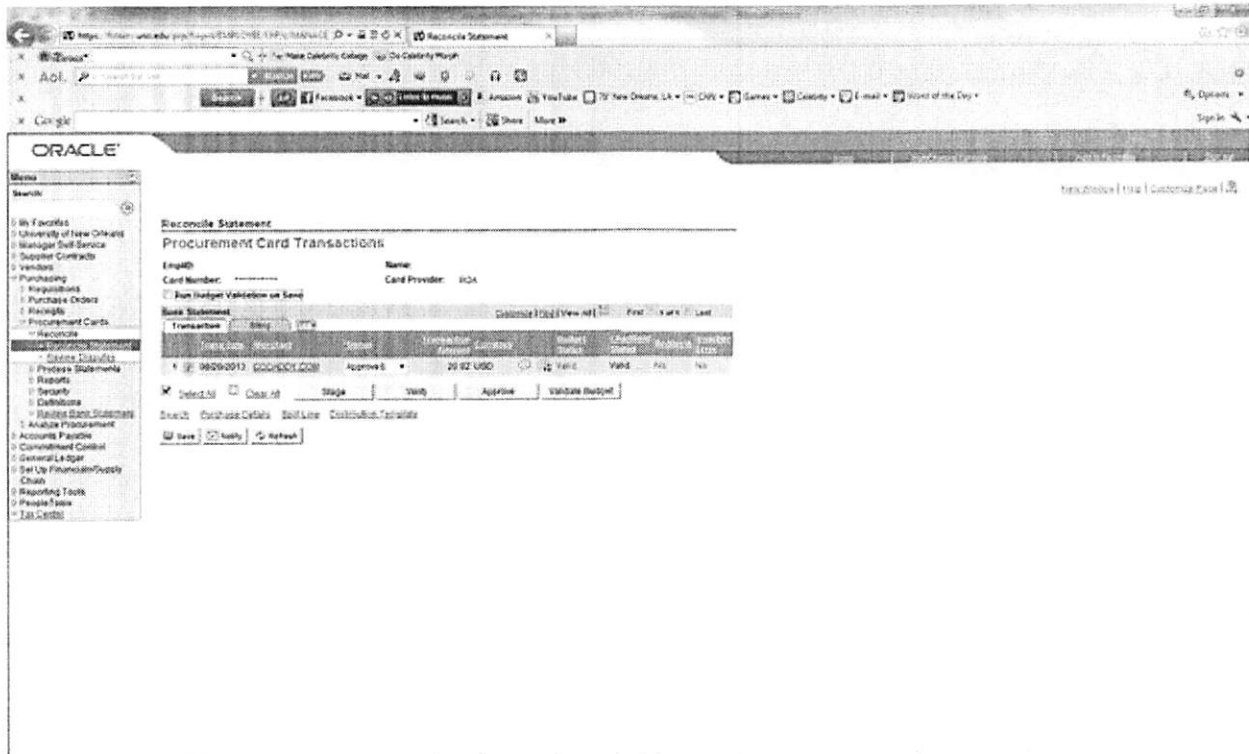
https://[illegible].uno.edu/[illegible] Reconcile Statement

Bing

Tai Make Celebrity College Do Celebrity Morph

AOL

Facebook Amazon YouTube New Orleans, LA CNN Games Celebrity E-mail Word of the Day

Options

Google Search Share More »

Sign In

ORACLE

Menu

Search:

My Favorites
University of New Orleans
Manager Self-Service
Supplier Contracts
Vendors
Purchasing
Requisitions
Purchase Orders
Receipts
Procurement Cards
Reconcile
Reconcile Statement
Review Disputes
Process Statements
Reports
Security
Definitions
Review Bank Statement
Analyze Procurement
Accounts Payable
Commitment Control
General Ledger
Set Up Financials/Supply Chain
Reporting Tools
PeopleTools
Tax Center

New Window | Help | Customize Page

Reconcile Statement

Procurement Card Transactions

EmplID:

Name:

Card Number: **********

Card Provider: BOA

Run Budget Validation on Save

Bank Statement

Customize | Find | View All | First 1 of 1 Last

Transaction Billing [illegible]

| | Trans Date | Merchant | Status | Transaction Amount | Currency | | Budget Status | Chartfield Status | Sales Tax | Receipt Exists |
|---|---|---|---|---|---|---|---|---|---|---|
| 1 | 09/26/2013 | GODADDY.COM | Approved | 20.82 | USD | | Valid | Valid | No | No |

Select All Clear All Stage Verify Approve Validate Budget

Search Purchase Details Split Line Distribution Template

Save Notify Refresh